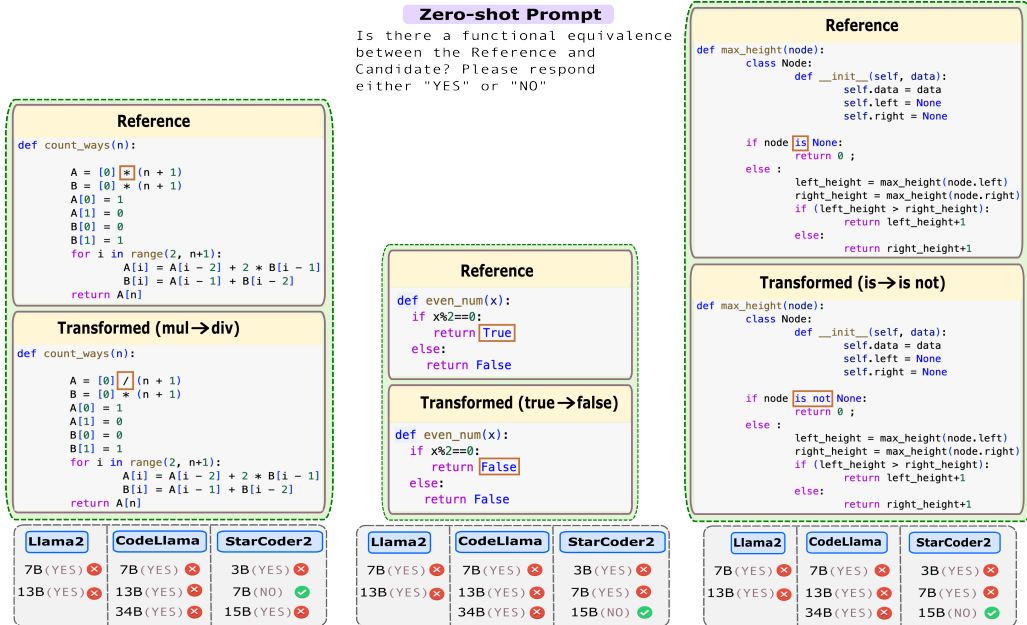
Zero-shot Prompt
Is there a functional equivalence between the Reference and Candidate? Please respond either "YES" or "NO"

Reference
def count_ways(n):

A = [0] * (n + 1)
B = [0] * (n + 1)
A[0] = 1
A[1] = 0
B[0] = 0
B[1] = 1
for i in range(2, n+1):
A[i] = A[i - 2] + 2 * B[i - 1]
B[i] = A[i - 1] + B[i - 2]
return A[n]

Transformed (mul→div)
def count_ways(n):

A = [0] / (n + 1)
B = [0] * (n + 1)
A[0] = 1
A[1] = 0
B[0] = 0
B[1] = 1
for i in range(2, n+1):
A[i] = A[i - 2] + 2 * B[i - 1]
B[i] = A[i - 1] + B[i - 2]
return A[n]

Llama2
7B(YES)
13B(YES)

CodeLlama
7B(YES)
13B(YES)
34B(YES)

StarCoder2
3B(YES)
7B(NO)
15B(YES)

Reference
def even_num(x):
if x%2==0:
return True
else:
return False

Transformed (true→false)
def even_num(x):
if x%2==0:
return False
else:
return False

Llama2
7B(YES)
13B(YES)

CodeLlama
7B(YES)
13B(YES)
34B(YES)

StarCoder2
3B(YES)
7B(YES)
15B(NO)

Reference
def max_height(node):
class Node:
def __init__(self, data):
self.data = data
self.left = None
self.right = None

if node is None:
return 0 ;
else :
left_height = max_height(node.left)
right_height = max_height(node.right)
if (left_height > right_height):
return left_height+1
else:
return right_height+1

Transformed (is→is not)
def max_height(node):
class Node:
def __init__(self, data):
self.data = data
self.left = None
self.right = None

if node is not None:
return 0 ;
else :
left_height = max_height(node.left)
right_height = max_height(node.right)
if (left_height > right_height):
return left_height+1
else:
return right_height+1

Llama2
7B(YES)
13B(YES)

CodeLlama
7B(YES)
13B(YES)
34B(YES)

StarCoder2
3B(YES)
7B(YES)
15B(NO)